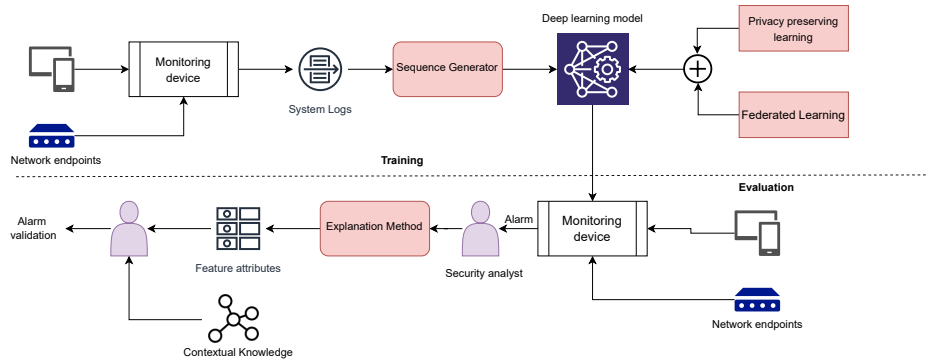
Deep learning model

Privacy preserving learning

Monitoring device

System Logs

Sequence Generator

Federated Learning

Network endpoints

Training

Evaluation

Alarm validation

Feature attributes

Explanation Method

Alarm

Security analyst

Monitoring device

Network endpoints

Contextual Knowledge